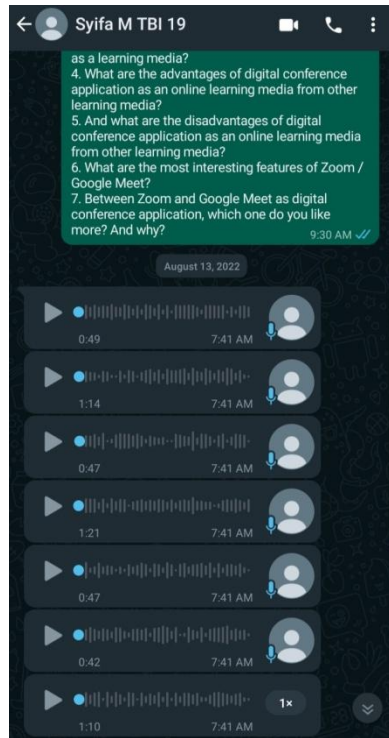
Syifa M TBI 19

as a learning media?
4. What are the advantages of digital conference application as an online learning media from other learning media?
5. And what are the disadvantages of digital conference application as an online learning media from other learning media?
6. What are the most interesting features of Zoom / Google Meet?
7. Between Zoom and Google Meet as digital conference application, which one do you like more? And why?
9:30 AM

August 13, 2022

0:49 7:41 AM

1:14 7:41 AM

0:47 7:41 AM

1:21 7:41 AM

0:47 7:41 AM

0:42 7:41 AM

1:10 7:41 AM 1×